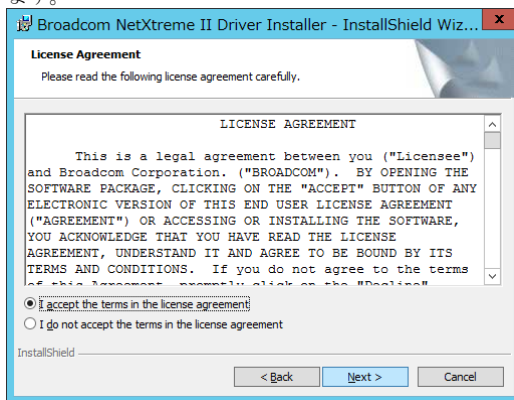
Broadcom NetXtreme II Driver Installer - InstallShield Wiz...

License Agreement

Please read the following license agreement carefully.

LICENSE AGREEMENT

This is a legal agreement between you ("Licensee") and Broadcom Corporation. ("BROADCOM"). BY OPENING THE SOFTWARE PACKAGE, CLICKING ON THE "ACCEPT" BUTTON OF ANY ELECTRONIC VERSION OF THIS END USER LICENSE AGREEMENT ("AGREEMENT") OR ACCESSING OR INSTALLING THE SOFTWARE, YOU ACKNOWLEDGE THAT YOU HAVE READ THE LICENSE AGREEMENT, UNDERSTAND IT AND AGREE TO BE BOUND BY ITS TERMS AND CONDITIONS. If you do not agree to the terms of this Agreement, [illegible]

I accept the terms in the license agreement

I do not accept the terms in the license agreement

InstallShield

< Back

Next >

Cancel